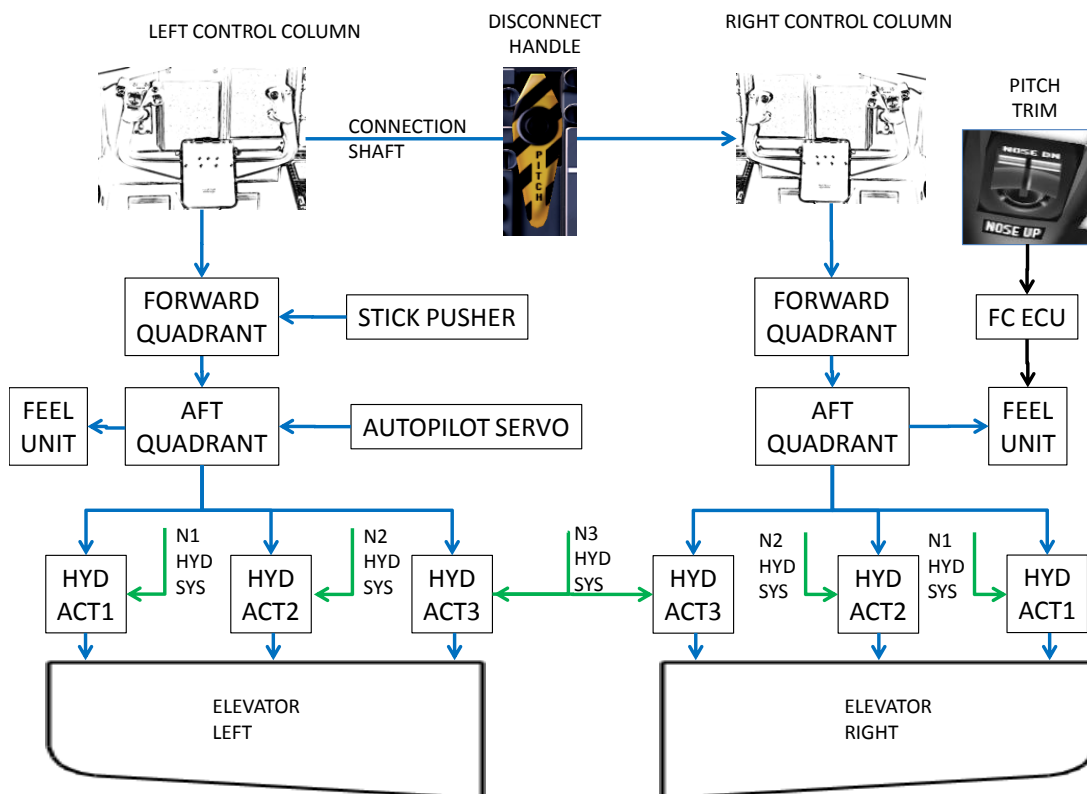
LEFT CONTROL COLUMN

DISCONNECT HANDLE

PITCH

RIGHT CONTROL COLUMN

PITCH TRIM

NOSE DN

NOSE UP

CONNECTION SHAFT

FORWARD QUADRANT

STICK PUSHER

FORWARD QUADRANT

FC ECU

FEEL UNIT

AFT QUADRANT

AUTOPILOT SERVO

AFT QUADRANT

FEEL UNIT

N1 HYD SYS

N2 HYD SYS

N3 HYD SYS

N2 HYD SYS

N1 HYD SYS

HYD ACT1

HYD ACT2

HYD ACT3

HYD ACT3

HYD ACT2

HYD ACT1

ELEVATOR LEFT

ELEVATOR RIGHT